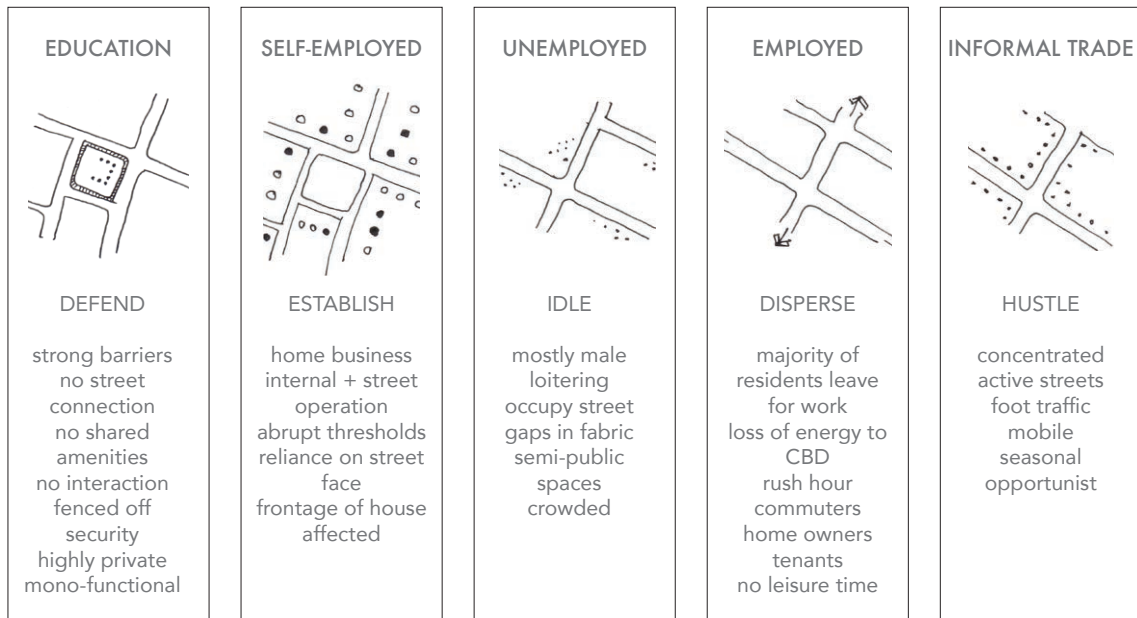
EDUCATION

DEFEND

strong barriers
no street connection
no shared amenities
no interaction
fenced off
security
highly private
mono-functional

SELF-EMPLOYED

ESTABLISH

home business
internal + street operation
abrupt thresholds
reliance on street face
frontage of house affected

UNEMPLOYED

IDLE

mostly male
loitering
occupy street
gaps in fabric
semi-public spaces
crowded

EMPLOYED

DISPERSE

majority of residents leave for work
loss of energy to CBD
rush hour commuters
home owners
tenants
no leisure time

INFORMAL TRADE

HUSTLE

concentrated
active streets
foot traffic
mobile
seasonal
opportunist